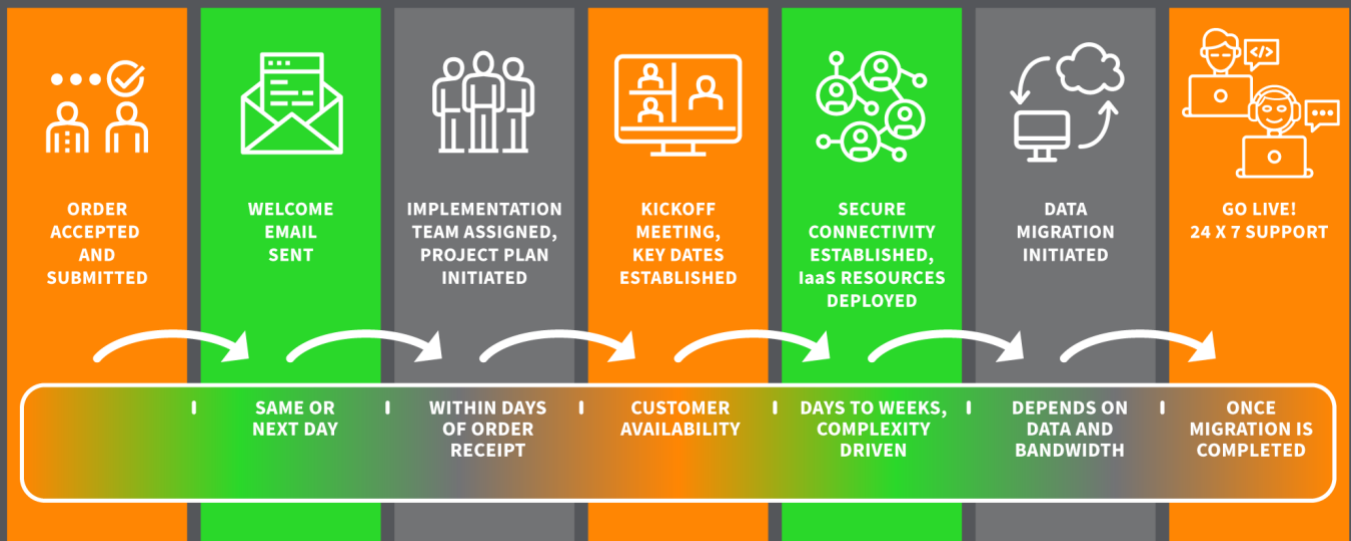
ORDER ACCEPTED AND SUBMITTED

WELCOME EMAIL SENT

IMPLEMENTATION TEAM ASSIGNED, PROJECT PLAN INITIATED

KICKOFF MEETING, KEY DATES ESTABLISHED

SECURE CONNECTIVITY ESTABLISHED, IaaS RESOURCES DEPLOYED

DATA MIGRATION INITIATED

GO LIVE! 24 X 7 SUPPORT

SAME OR NEXT DAY

WITHIN DAYS OF ORDER RECEIPT

CUSTOMER AVAILABILITY

DAYS TO WEEKS, COMPLEXITY DRIVEN

DEPENDS ON DATA AND BANDWIDTH

ONCE MIGRATION IS COMPLETED